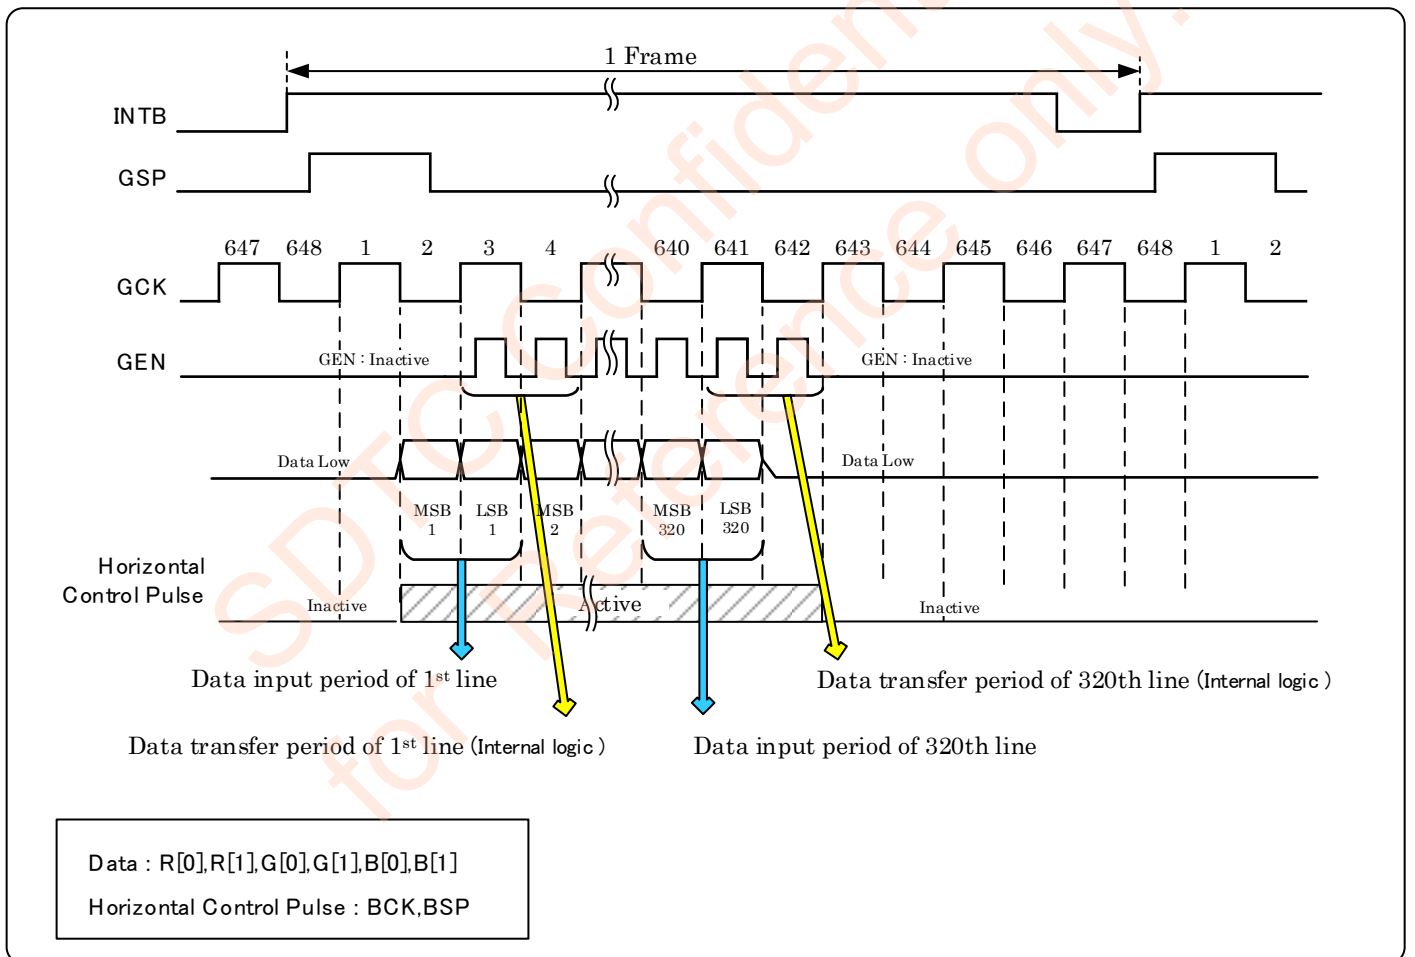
1 Frame

INTB

GSP

647 648 1 2 3 4 640 641 642 643 644 645 646 647 648 1 2

GCK

GEN

GEN : Inactive

GEN : Inactive

Data Low

Data Low

MSB 1

LSB 1

MSB 2

MSB 320

LSB 320

Horizontal Control Pulse

Inactive

Active

Inactive

Data input period of 1$^{st}$ line

Data transfer period of 320th line (Internal logic )

Data transfer period of 1$^{st}$ line (Internal logic )

Data input period of 320th line

Data : R[0],R[1],G[0],G[1],B[0],B[1]

Horizontal Control Pulse : BCK,BSP

SDTC Confidential for Reference only.